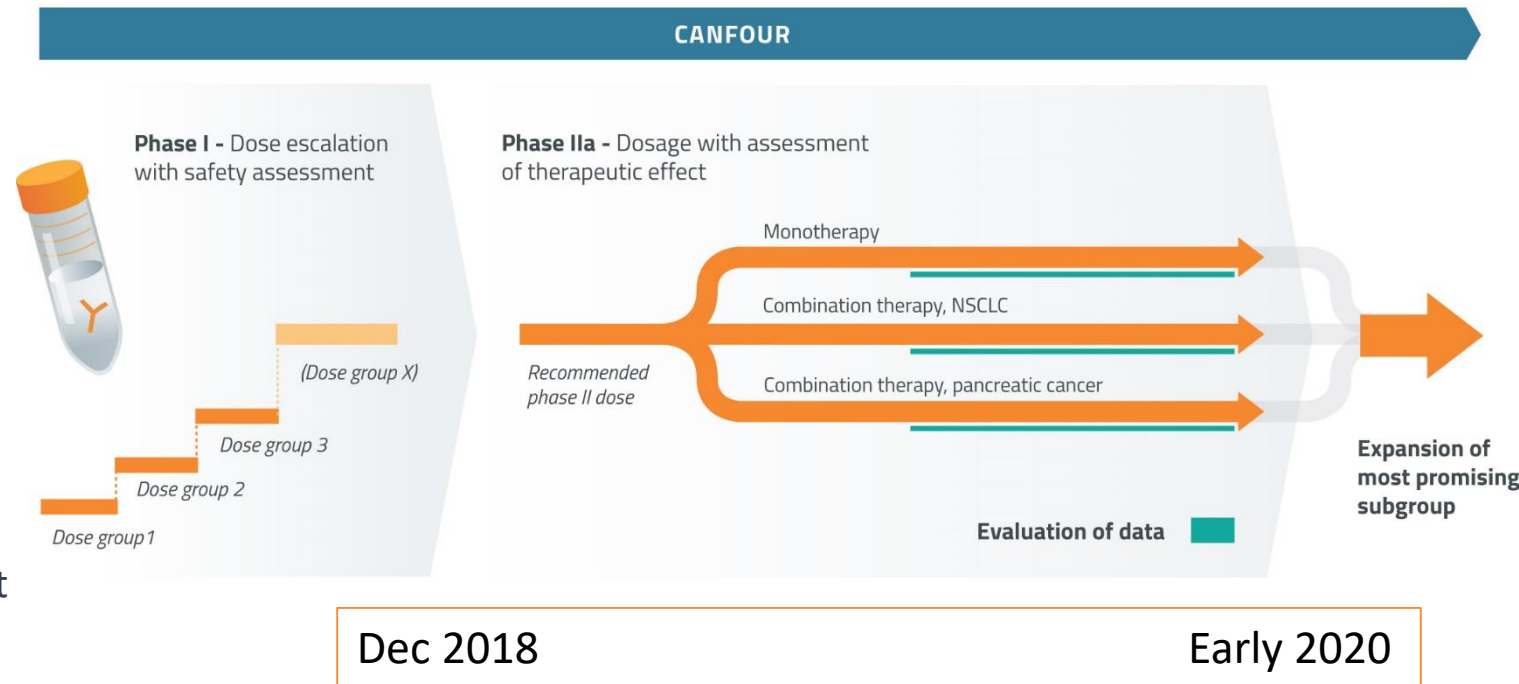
CANFOUR

Phase I - Dose escalation with safety assessment

(Dose group X)

Dose group 3

Dose group 2

Dose group 1

Phase IIa - Dosage with assessment of therapeutic effect

Recommended phase II dose

Monotherapy

Combination therapy, NSCLC

Combination therapy, pancreatic cancer

Evaluation of data

Expansion of most promising subgroup

t

Dec 2018

Early 2020